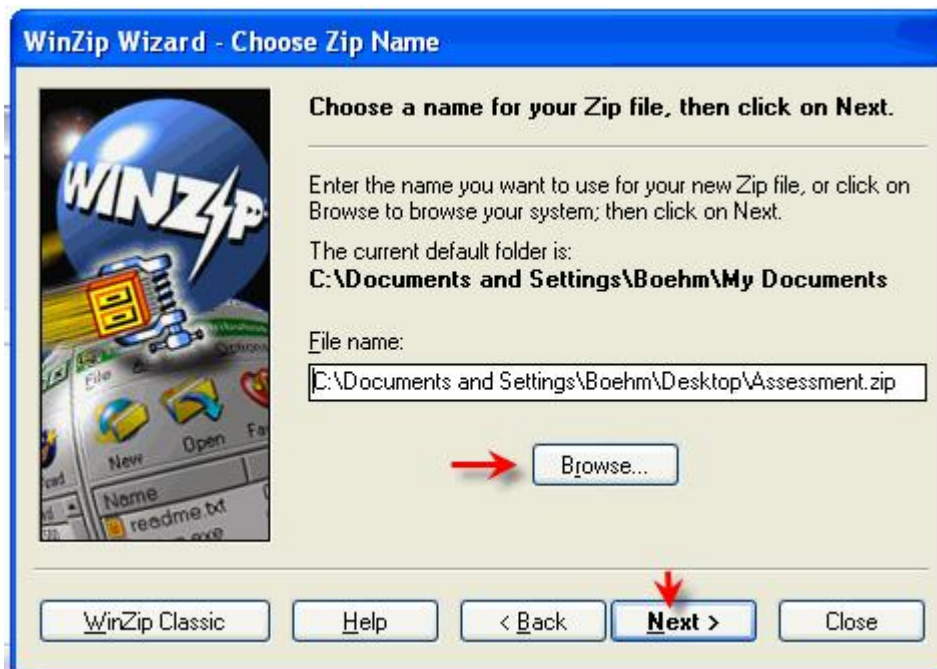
WinZip Wizard - Choose Zip Name

WINZIP

File Options

New Open Fa

Name

readme.txt

Choose a name for your Zip file, then click on Next.

Enter the name you want to use for your new Zip file, or click on Browse to browse your system; then click on Next.

The current default folder is:
C:\Documents and Settings\Boehm\My Documents

File name:

C:\Documents and Settings\Boehm\Desktop\Assessment.zip

Browse...

WinZip Classic | Help | < Back | Next > | Close